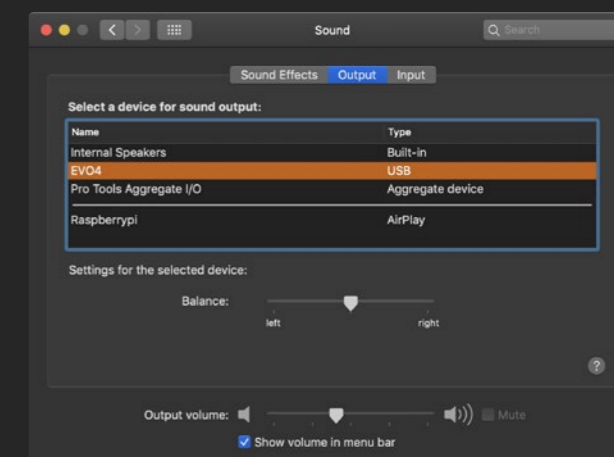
Sound

Search

Sound Effects Output Input

Select a device for sound output:

| Name | Type |
|---|---|
| Internal Speakers | Built-in |
| EVO4 | USB |
| Pro Tools Aggregate I/O | Aggregate device |
| Raspberrypi | AirPlay |

Settings for the selected device:

Balance:

left right

?

Output volume: Mute

Show volume in menu bar